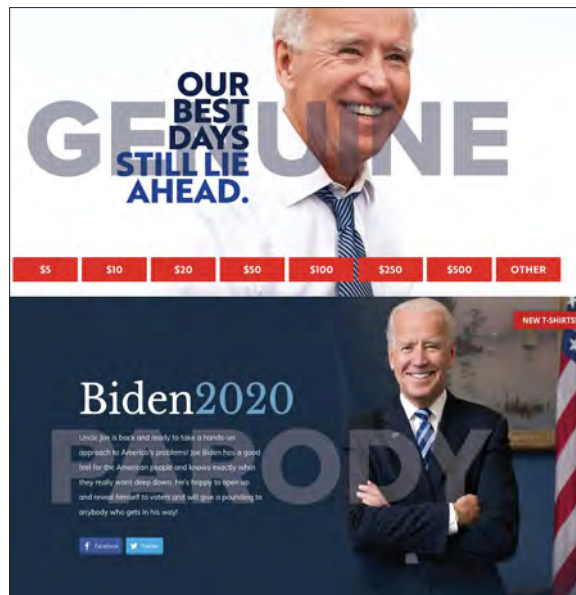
GENUINE

OUR BEST DAYS STILL LIE AHEAD.

$5 $10 $20 $50 $100 $250 $500 OTHER

NEW T-SHIRTS

Biden2020

PARODY

Uncle Joe is back and ready to take a hands-on approach to America's problems! Joe Biden has a good feel for the American people and knows exactly what they really want deep down. He's happy to open up and reveal himself to voters and will give a pounding to anybody who gets in his way!

Facebook Twitter